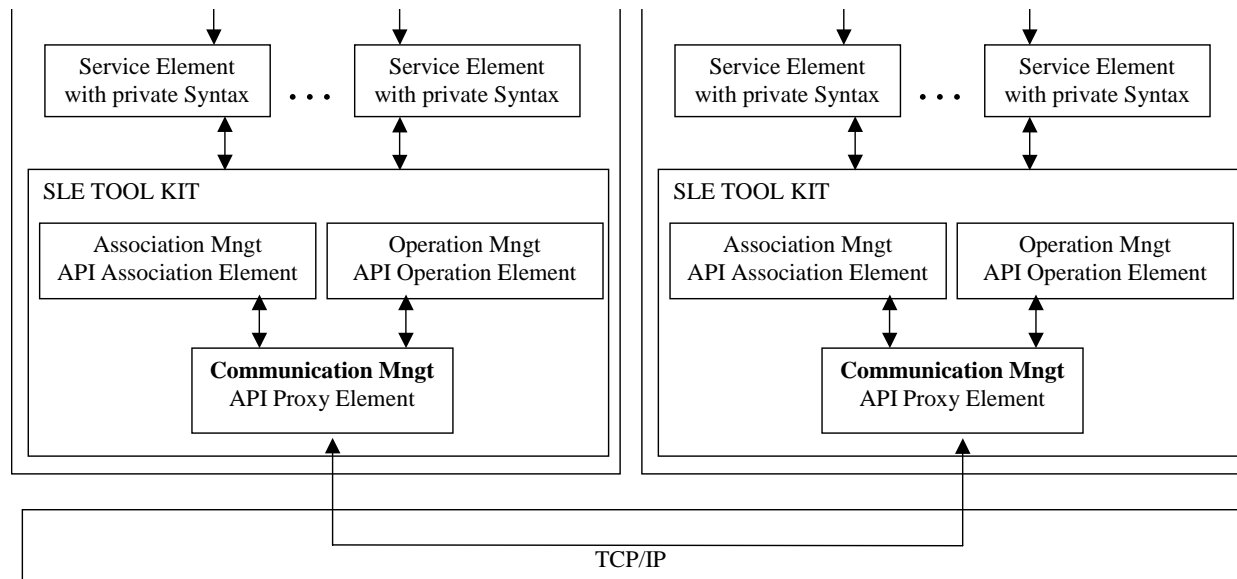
Service Element with private Syntax

• • •

Service Element with private Syntax

SLE TOOL KIT

Association Mngt API Association Element

Operation Mngt API Operation Element

**Communication Mngt** API Proxy Element

Service Element with private Syntax

• • •

Service Element with private Syntax

SLE TOOL KIT

Association Mngt API Association Element

Operation Mngt API Operation Element

**Communication Mngt** API Proxy Element

TCP/IP